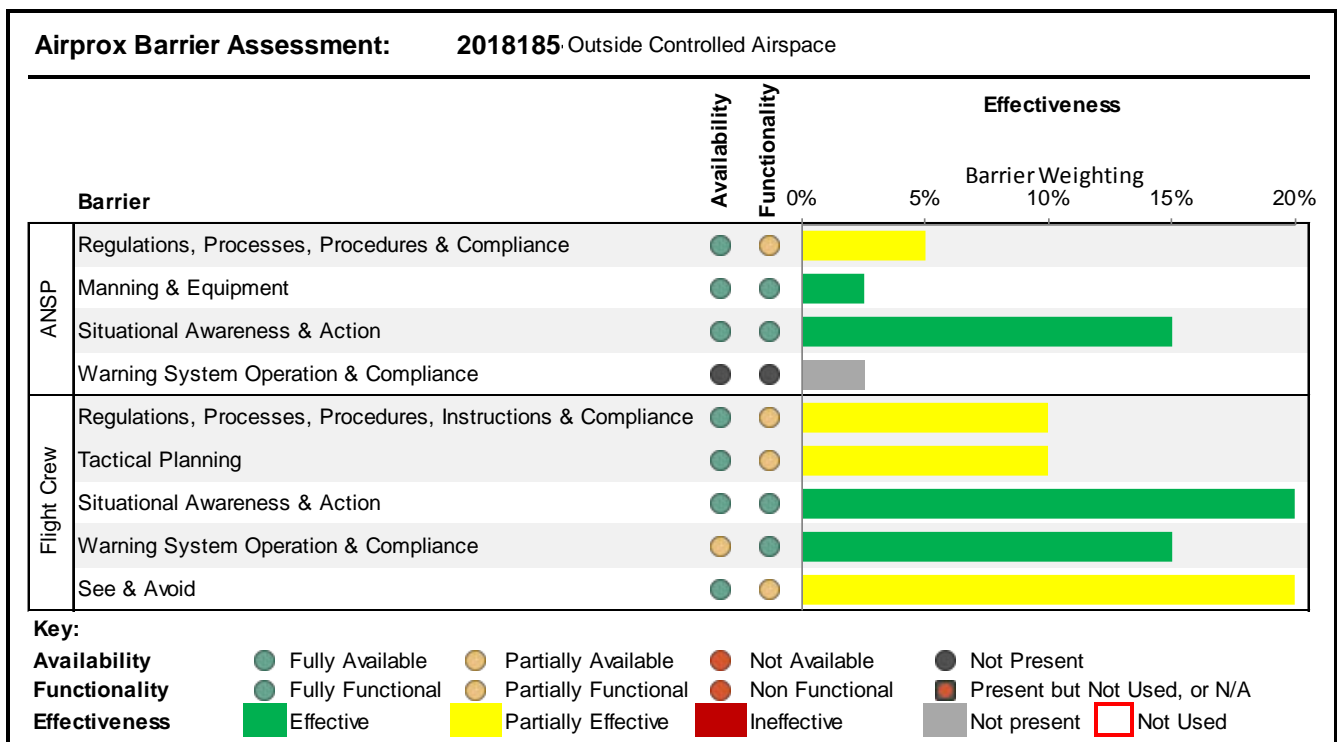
Airprox Barrier Assessment: 2018185 Outside Controlled Airspace

| | Barrier | Availability | Functionality | Effectiveness |
|---|---|---|---|---|
| | | | | Barrier Weighting 0% 5% 10% 15% 20% |
| ANSP | Regulations, Processes, Procedures & Compliance | | | |
| ANSP | Manning & Equipment | | | |
| ANSP | Situational Awareness & Action | | | |
| ANSP | Warning System Operation & Compliance | | | |
| Flight Crew | Regulations, Processes, Procedures, Instructions & Compliance | | | |
| Flight Crew | Tactical Planning | | | |
| Flight Crew | Situational Awareness & Action | | | |
| Flight Crew | Warning System Operation & Compliance | | | |
| Flight Crew | See & Avoid | | | |

Key:
Availability: Fully Available, Partially Available, Not Available, Not Present
Functionality: Fully Functional, Partially Functional, Non Functional, Present but Not Used, or N/A
Effectiveness: Effective, Partially Effective, Ineffective, Not present, Not Used